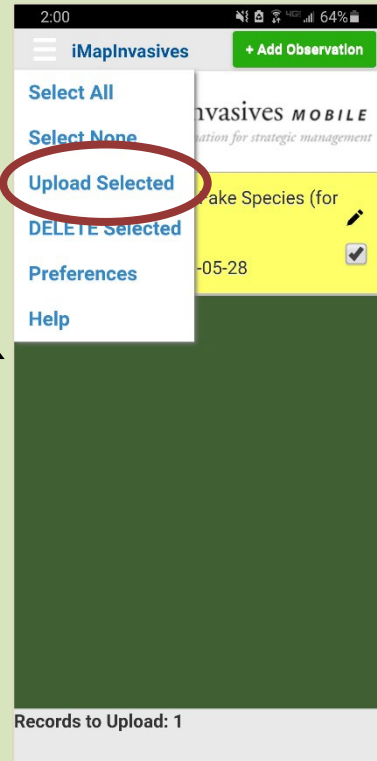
2:00

64%

iMapInvasives

+ Add Observation

Select All

Select None

Upload Selected

DELETE Selected

Preferences

Help

nvasives MOBILE

ation for strategic management

Fake Species (for

-05-28

Records to Upload: 1